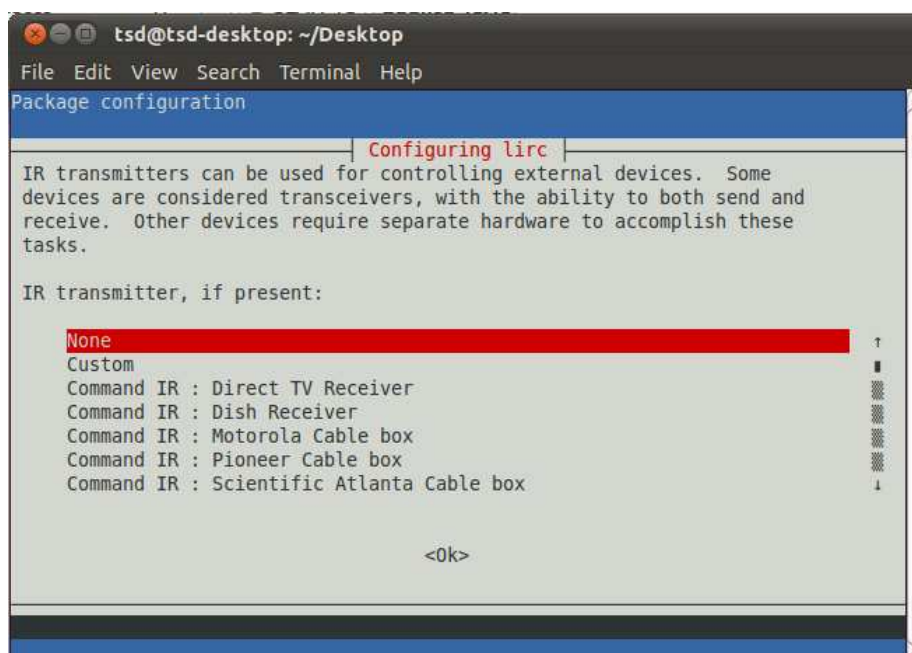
tsd@tsd-desktop: ~/Desktop

File Edit View Search Terminal Help

Package configuration

Configuring lirc

IR transmitters can be used for controlling external devices. Some devices are considered transceivers, with the ability to both send and receive. Other devices require separate hardware to accomplish these tasks.

IR transmitter, if present:

None
Custom
Command IR : Direct TV Receiver
Command IR : Dish Receiver
Command IR : Motorola Cable box
Command IR : Pioneer Cable box
Command IR : Scientific Atlanta Cable box

<Ok>